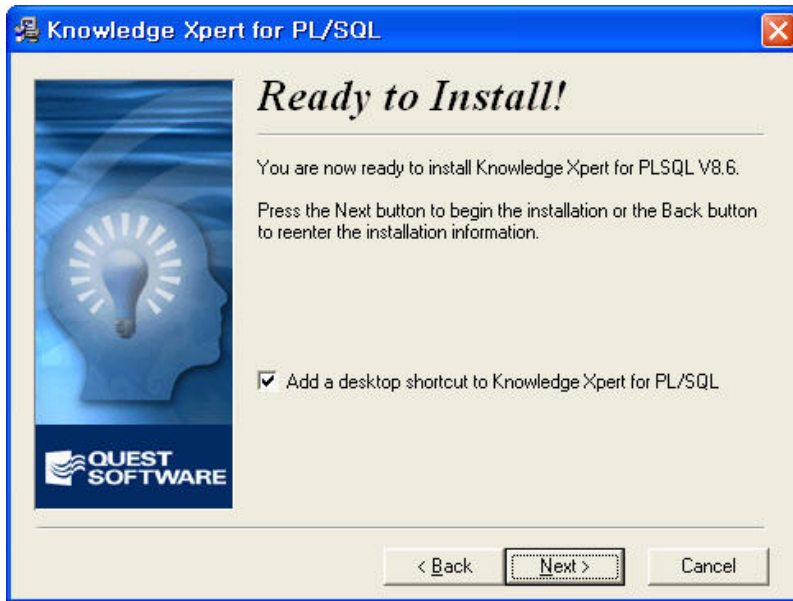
Knowledge Xpert for PL/SQL

Ready to Install!

You are now ready to install Knowledge Xpert for PLSQL V8.6.

Press the Next button to begin the installation or the Back button to reenter the installation information.

Add a desktop shortcut to Knowledge Xpert for PL/SQL

QUEST SOFTWARE

< Back

Next >

Cancel